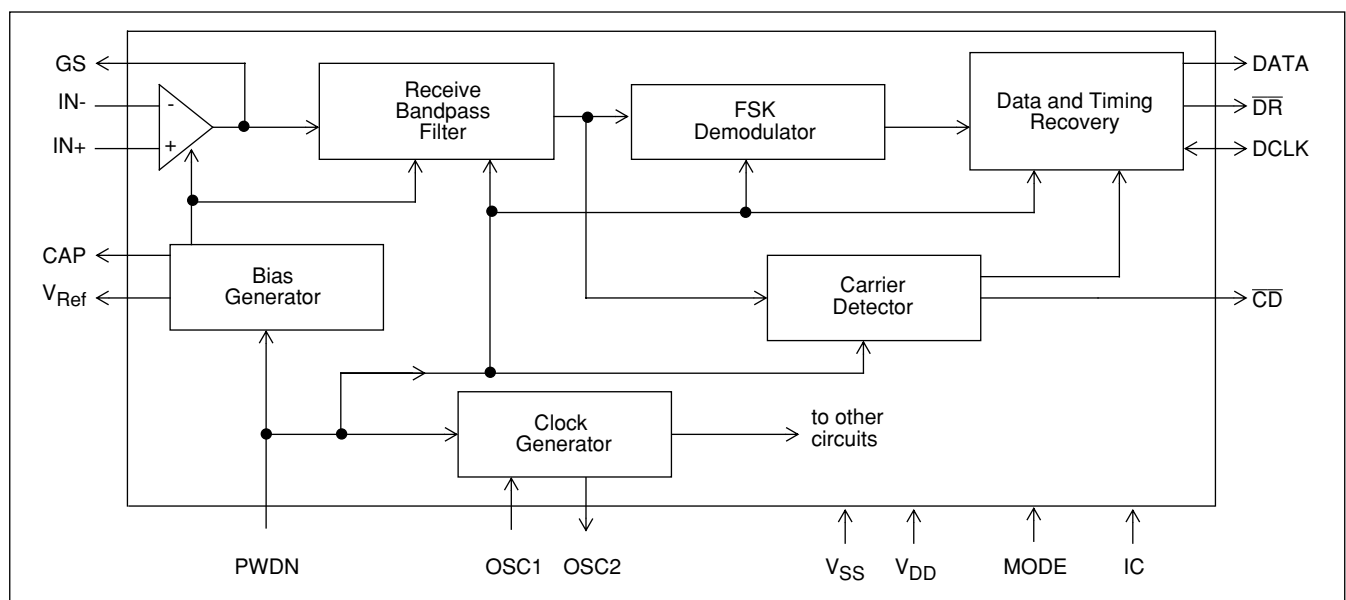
GS
IN-
IN+
-
+
Receive Bandpass Filter
FSK Demodulator
Data and Timing Recovery
DATA
$\overline{DR}$
DCLK
CAP
$V_{Ref}$
Bias Generator
Carrier Detector
$\overline{CD}$
Clock Generator
to other circuits
PWDN
OSC1
OSC2
$V_{SS}$
$V_{DD}$
MODE
IC